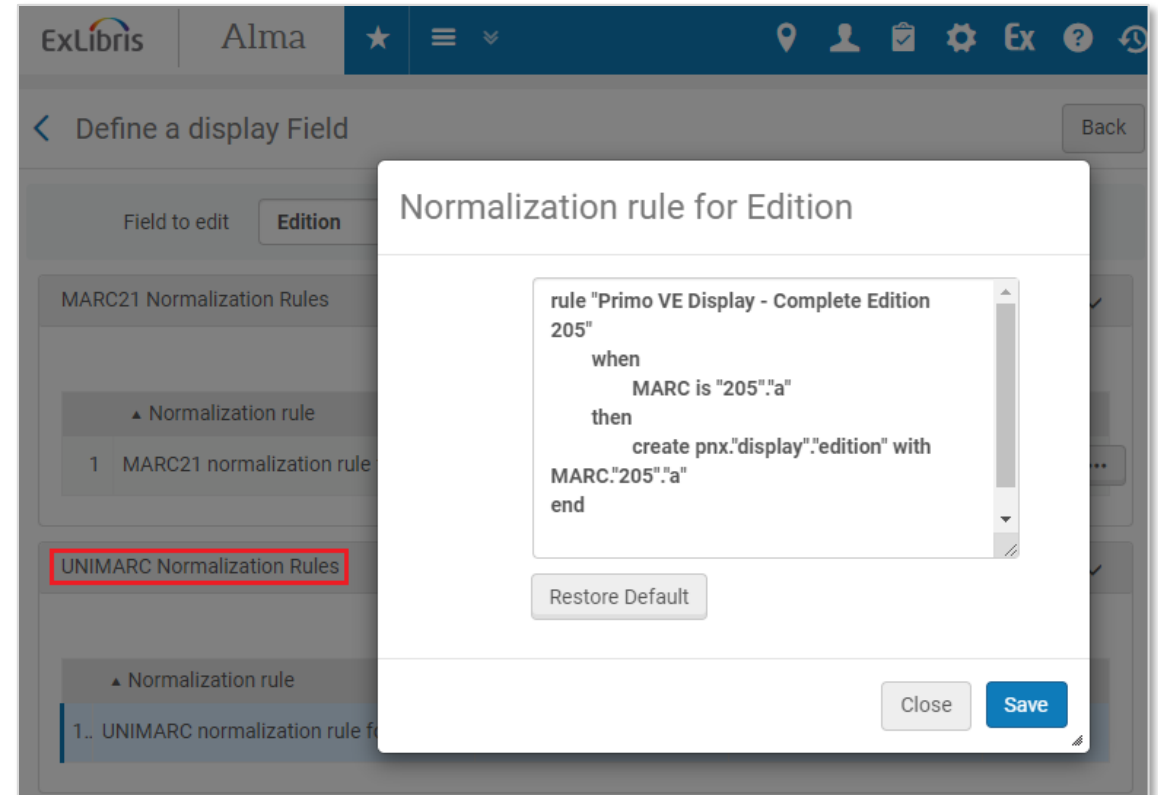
ExLibris Alma

Define a display Field

Back

Field to edit Edition

MARC21 Normalization Rules

▲ Normalization rule

1 MARC21 normalization rule

UNIMARC Normalization Rules

▲ Normalization rule

1.. UNIMARC normalization rule fo

Normalization rule for Edition

rule "Primo VE Display - Complete Edition 205"
when
MARC is "205"."a"
then
create pnx."display"."edition" with MARC."205"."a"
end

Restore Default

Close Save